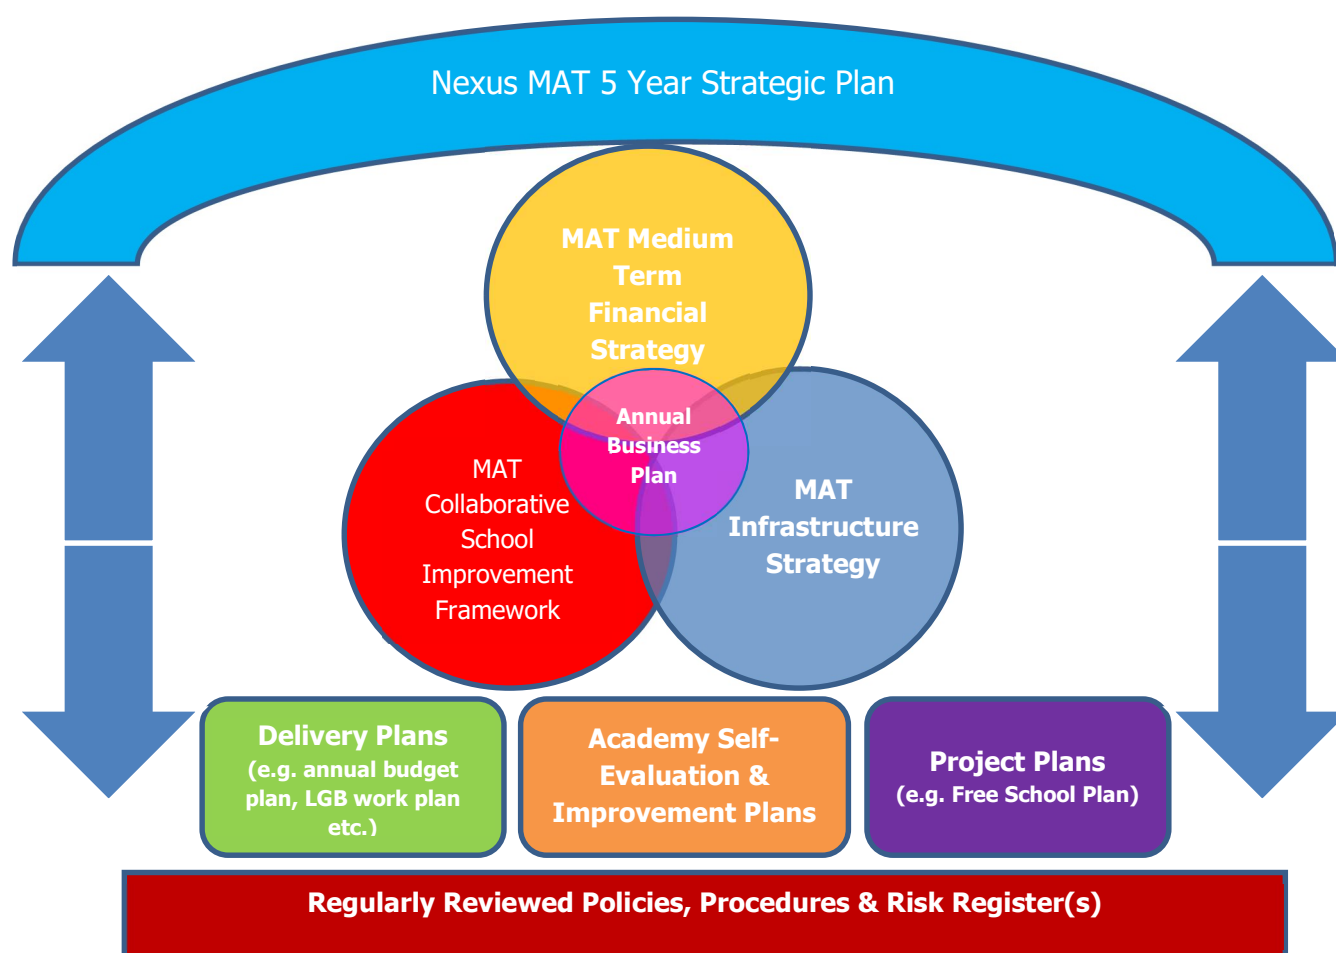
Nexus MAT 5 Year Strategic Plan

MAT Medium Term Financial Strategy

Annual Business Plan

MAT Collaborative School Improvement Framework

MAT Infrastructure Strategy

Delivery Plans (e.g. annual budget plan, LGB work plan etc.)

Academy Self-Evaluation & Improvement Plans

Project Plans (e.g. Free School Plan)

Regularly Reviewed Policies, Procedures & Risk Register(s)